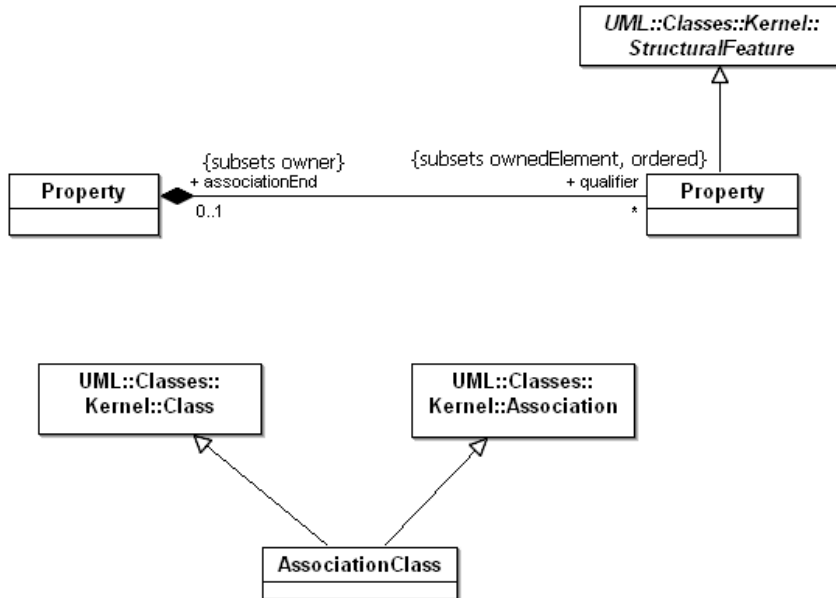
UML::Classes::Kernel::
StructuralFeature

{subsets owner}
+ associationEnd

{subsets ownedElement, ordered}
+ qualifier

Property

0..1

*

Property

UML::Classes::
Kernel::Class

UML::Classes::
Kernel::Association

AssociationClass